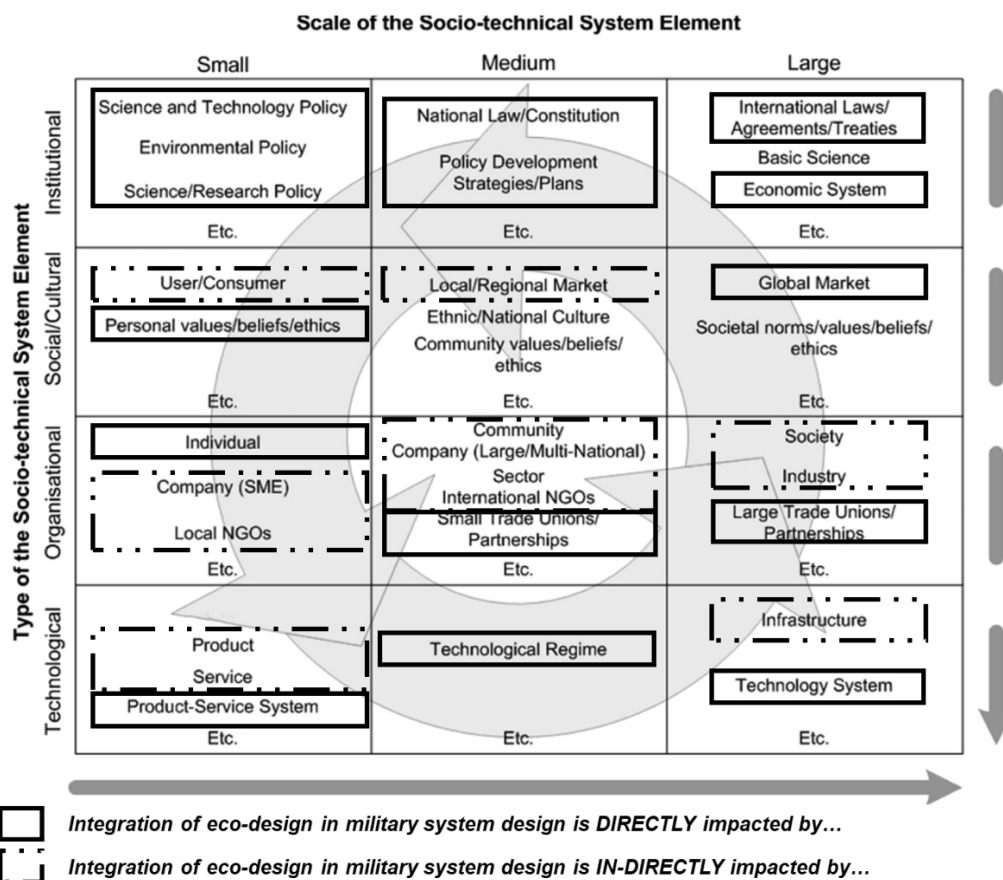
Scale of the Socio-technical System Element

Type of the Socio-technical System Element

| | Small | Medium | Large |
|---|---|---|---|
| Institutional | Science and Technology Policy<br>Environmental Policy<br>Science/Research Policy<br>Etc. | National Law/Constitution<br>Policy Development Strategies/Plans<br>Etc. | International Laws/ Agreements/Treaties<br>Basic Science<br>Economic System<br>Etc. |
| Social/Cultural | User/Consumer<br>Personal values/beliefs/ethics<br>Etc. | Local/Regional Market<br>Ethnic/National Culture<br>Community values/beliefs/ ethics<br>Etc. | Global Market<br>Societal norms/values/beliefs/ ethics<br>Etc. |
| Organisational | Individual<br>Company (SME)<br>Local NGOs<br>Etc. | Community<br>Company (Large/Multi-National)<br>Sector<br>International NGOs<br>Small Trade Unions/ Partnerships<br>Etc. | Society<br>Industry<br>Large Trade Unions/ Partnerships<br>Etc. |
| Technological | Product<br>Service<br>Product-Service System<br>Etc. | Technological Regime<br>Etc. | Infrastructure<br>Technology System<br>Etc. |

Integration of eco-design in military system design is DIRECTLY impacted by…

Integration of eco-design in military system design is IN-DIRECTLY impacted by…